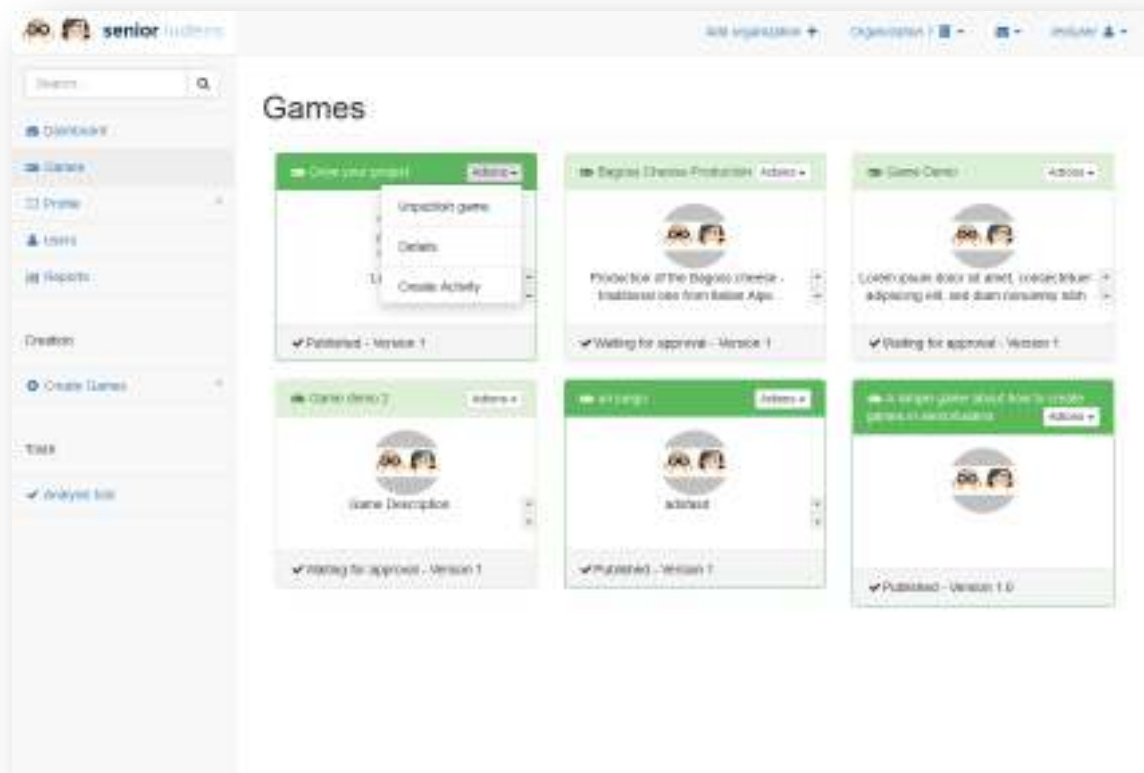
senior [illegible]

Add organization + Organization 1 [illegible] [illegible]

Search

Dashboard
Games
Profile
Users
Reports

Creation

Create Games

Tools

Analyst tool

Games

Drive your project Actions
Inspection game
Details
Create Activity
L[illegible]
Published - Version 1

Bagoss Cheese Production Actions
Production of the Bagoss cheese - traditional one from Italian Alps
Waiting for approval - Version 1

Game Demo Actions
Lorem ipsum dolor sit amet, consectetuer adipiscing elit, sed diam nonummy nibh
Waiting for approval - Version 1

Game demo 2 Actions
Game Description
Waiting for approval - Version 1

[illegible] Actions
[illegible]
Published - Version 1

A simple game about how to create games in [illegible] Actions
Published - Version 1.0